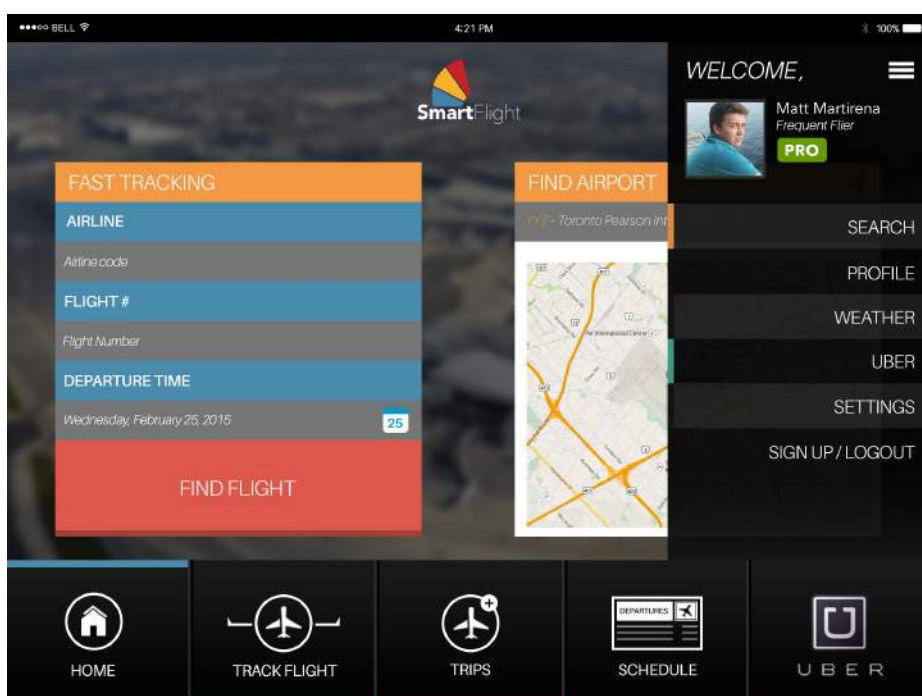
●●●○○ BELL

4:21 PM

100%

SmartFlight

WELCOME,

Matt Martirena
Frequent Flier
PRO

FAST TRACKING

AIRLINE

Airline code

FLIGHT #

Flight Number

DEPARTURE TIME

Wednesday, February 25, 2015

25

FIND FLIGHT

FIND AIRPORT

YYZ - Toronto Pearson Int

SEARCH

PROFILE

WEATHER

UBER

SETTINGS

SIGN UP / LOGOUT

HOME

TRACK FLIGHT

TRIPS

DEPARTURES

SCHEDULE

UBER